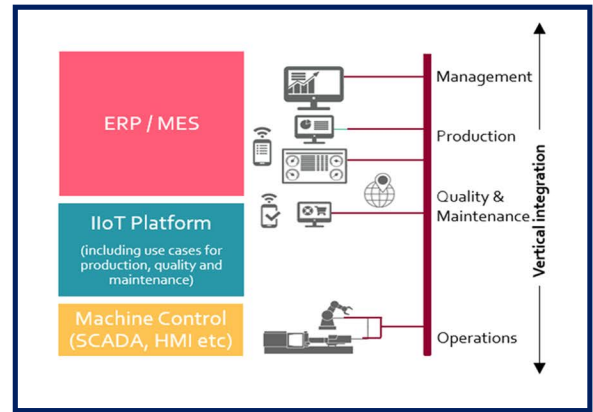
ERP / MES

IIoT Platform

(including use cases for production, quality and maintenance)

Machine Control (SCADA, HMI etc)

Management

Production

Quality & Maintenance

Operations

Vertical integration